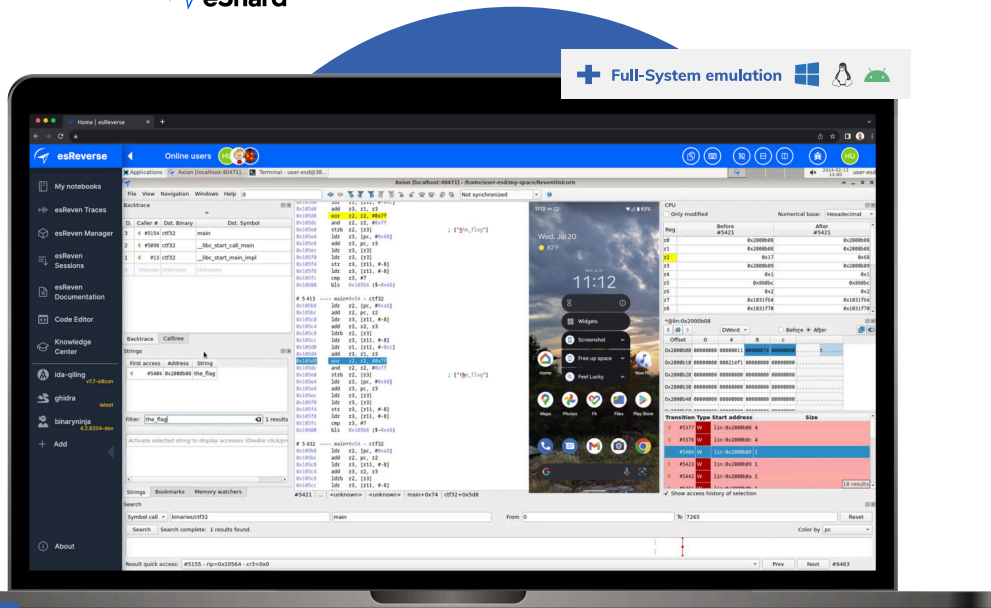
eShard

Full-System emulation

Home | esReverse

esReverse

Online users

My notebooks
esReven Traces
esReven Manager
esReven Sessions
esReven Documentation
Code Editor
Knowledge Center
ida-qiling v7.7-silicon
ghidra latest
binaryninja 4.3.6204-dev
Add
About

Applications | Axion [localhost:40471] | Terminal - user-esd@38...

Axion (localhost:40471) - /home/user-esd/my-space/Reven/Unicorn

File View Navigation Windows Help

Backtrace

| D. | Caller # | Dst. Binary | Dst. Symbol |
|---|---|---|---|
| 3 | #5154 | ctf32 | main |
| 2 | #5098 | ctf32 | __libc_start_call_main |
| 1 | #13 | ctf32 | __libc_start_main_impl |
| 0 | Unknown | Unknown | Unknown |

Backtrace | Calltree

Strings

| First access | Address | String |
|---|---|---|
| #5404 | 0x2000b08 | the_flag |

Filter: the_flag | 1 results

Activate selected string to display accesses (Double click/press Enter)

Strings | Bookmarks | Memory watchers

Not synchronized

eor r2, r2, #0x7f
; ["the_flag"]

# 5 413 ---- main+0x54 - ctf32

# 5 432 ---- main+0x54 - ctf32

#5421 | ... | <unknown> | <unknown> | main+0x74 | ctf32+0x5d8

11:12
Wed, Jul 20
82°F
Widgets
Screenshot
Free up space
Feel Lucky

CPU
Only modified
Numerical base: Hexadecimal

| Reg | Before #5421 | After #5421 |
|---|---|---|
| r0 | 0x2000b08 | 0x2000b08 |
| r1 | 0x2000b08 | 0x2000b08 |
| r2 | 0x17 | 0x68 |
| r3 | 0x2000b09 | 0x2000b09 |
| r4 | 0x1 | 0x1 |
| r5 | 0x860bc | 0x860bc |
| r6 | 0x2 | 0x2 |
| r7 | 0x1031f64 | 0x1031f64 |
| r8 | 0x1031f70 | 0x1031f70 |

*@lin:0x2000b08
DWord | Before | After

Transition Type Start address Size
#5377 W lin:0x2000b08 4
#5378 W lin:0x2000b08 4
#5404 W lin:0x2000b08 1
#5423 W lin:0x2000b09 1
#5442 W lin:0x2000b09 1
10 results

Show access history of selection

Search
Symbol call | binaries/ctf32 | main | From 0 | To 7265 | Reset
Search | Search complete: 1 results found. | Color by pc

Result quick access: #5155 - rip=0x10564 - cr3=0x0 | Prev | Next | #6463